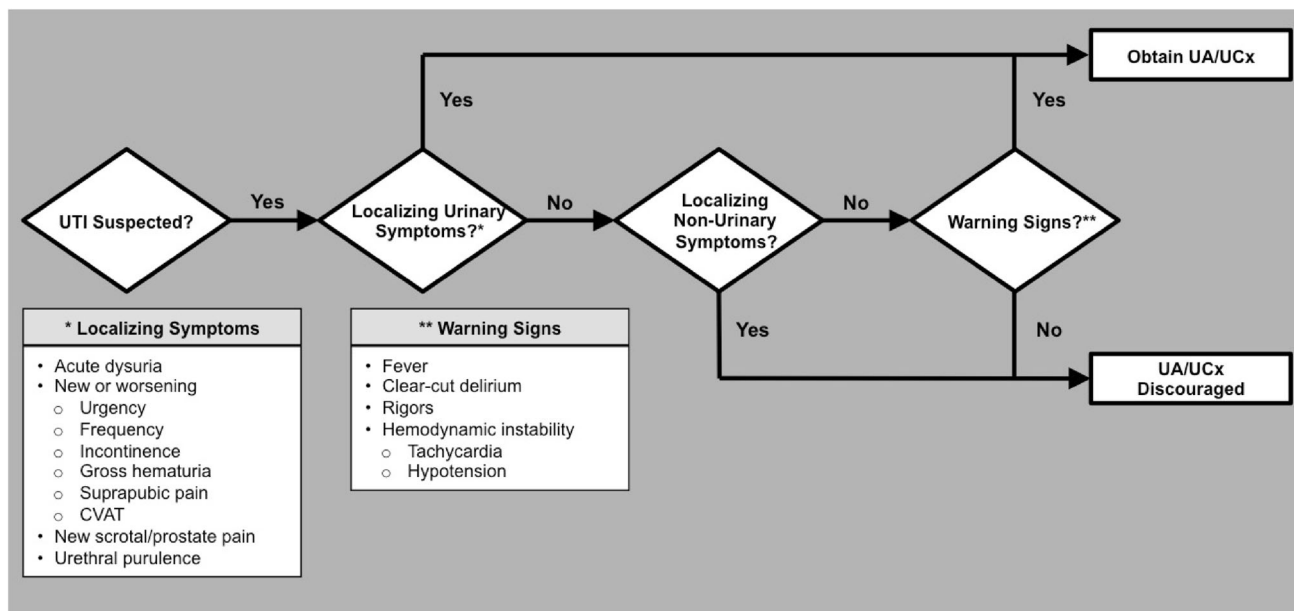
UTI Suspected?

Yes

Localizing Urinary Symptoms?*

Yes

No

Localizing Non-Urinary Symptoms?

No

Warning Signs?**

Yes

Obtain UA/UCx

Yes

No

UA/UCx Discouraged

* Localizing Symptoms

- Acute dysuria
- New or worsening
  - Urgency
  - Frequency
  - Incontinence
  - Gross hematuria
  - Suprapubic pain
  - CVAT
- New scrotal/prostate pain
- Urethral purulence

** Warning Signs

- Fever
- Clear-cut delirium
- Rigors
- Hemodynamic instability
  - Tachycardia
  - Hypotension